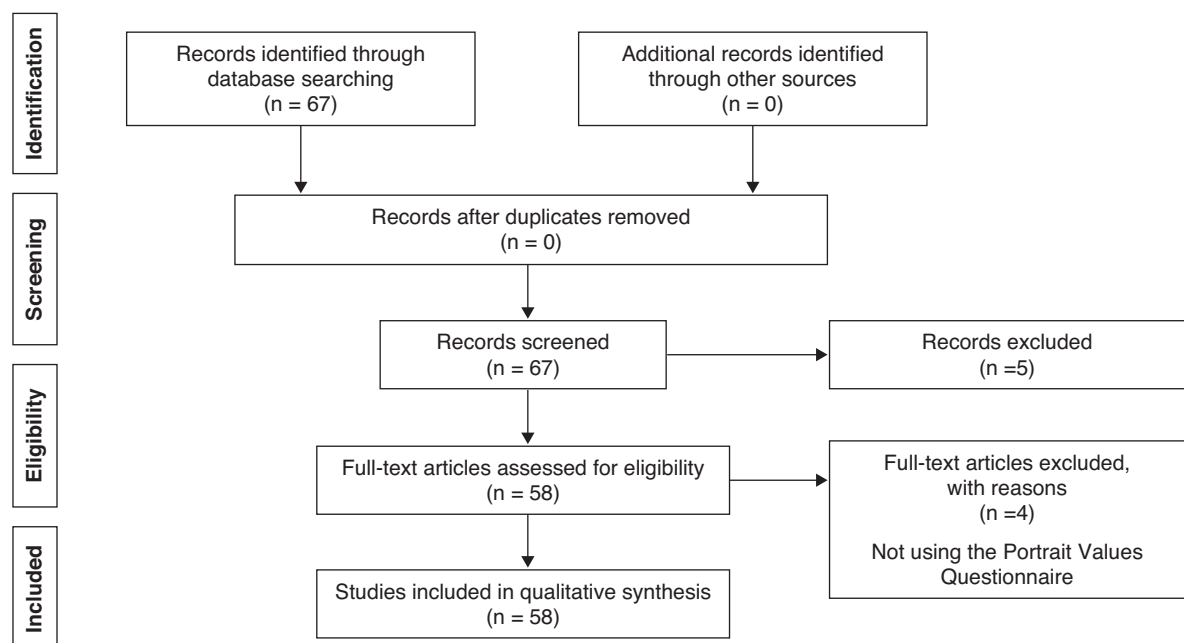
Identification

Records identified through database searching
(n = 67)

Additional records identified through other sources
(n = 0)

Screening

Records after duplicates removed
(n = 0)

Records screened
(n = 67)

Records excluded
(n =5)

Eligibility

Full-text articles assessed for eligibility
(n = 58)

Full-text articles excluded, with reasons
(n =4)

Not using the Portrait Values Questionnaire

Included

Studies included in qualitative synthesis
(n = 58)